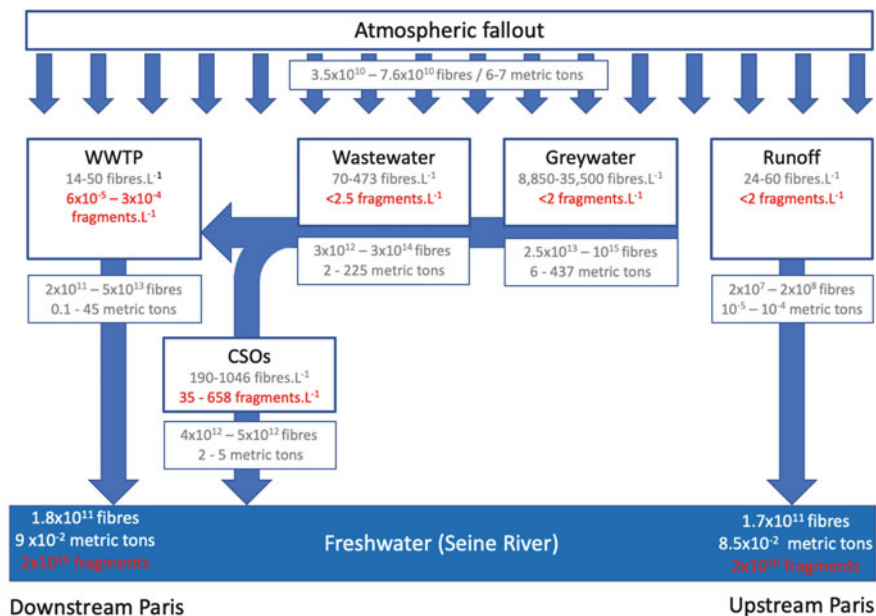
Atmospheric fallout

$3.5x10^{10} – 7.6x10^{10}$ fibres / 6-7 metric tons

WWTP
14-50 fibres.$L^{-1}$
$6x10^{-5} – 3x10^{-4}$ fragments.$L^{-1}$

Wastewater
70-473 fibres.$L^{-1}$
<2.5 fragments.$L^{-1}$

Greywater
8,850-35,500 fibres.$L^{-1}$
<2 fragments.$L^{-1}$

Runoff
24-60 fibres.$L^{-1}$
<2 fragments.$L^{-1}$

$3x10^{12} – 3x10^{14}$ fibres
2 - 225 metric tons

$2.5x10^{13} – 10^{15}$ fibres
6 - 437 metric tons

$2x10^{11} – 5x10^{13}$ fibres
0.1 - 45 metric tons

$2x10^{7} – 2x10^{8}$ fibres
$10^{-5} – 10^{-4}$ metric tons

CSOs
190-1046 fibres.$L^{-1}$
35 - 658 fragments.$L^{-1}$

$4x10^{12} – 5x10^{12}$ fibres
2 - 5 metric tons

$1.8x10^{11}$ fibres
$9 x10^{-2}$ metric tons
$2x10^{10}$ fragments

Freshwater (Seine River)

$1.7x10^{11}$ fibres
$8.5x10^{-2}$ metric tons
$2x10^{10}$ fragments

Downstream Paris

Upstream Paris